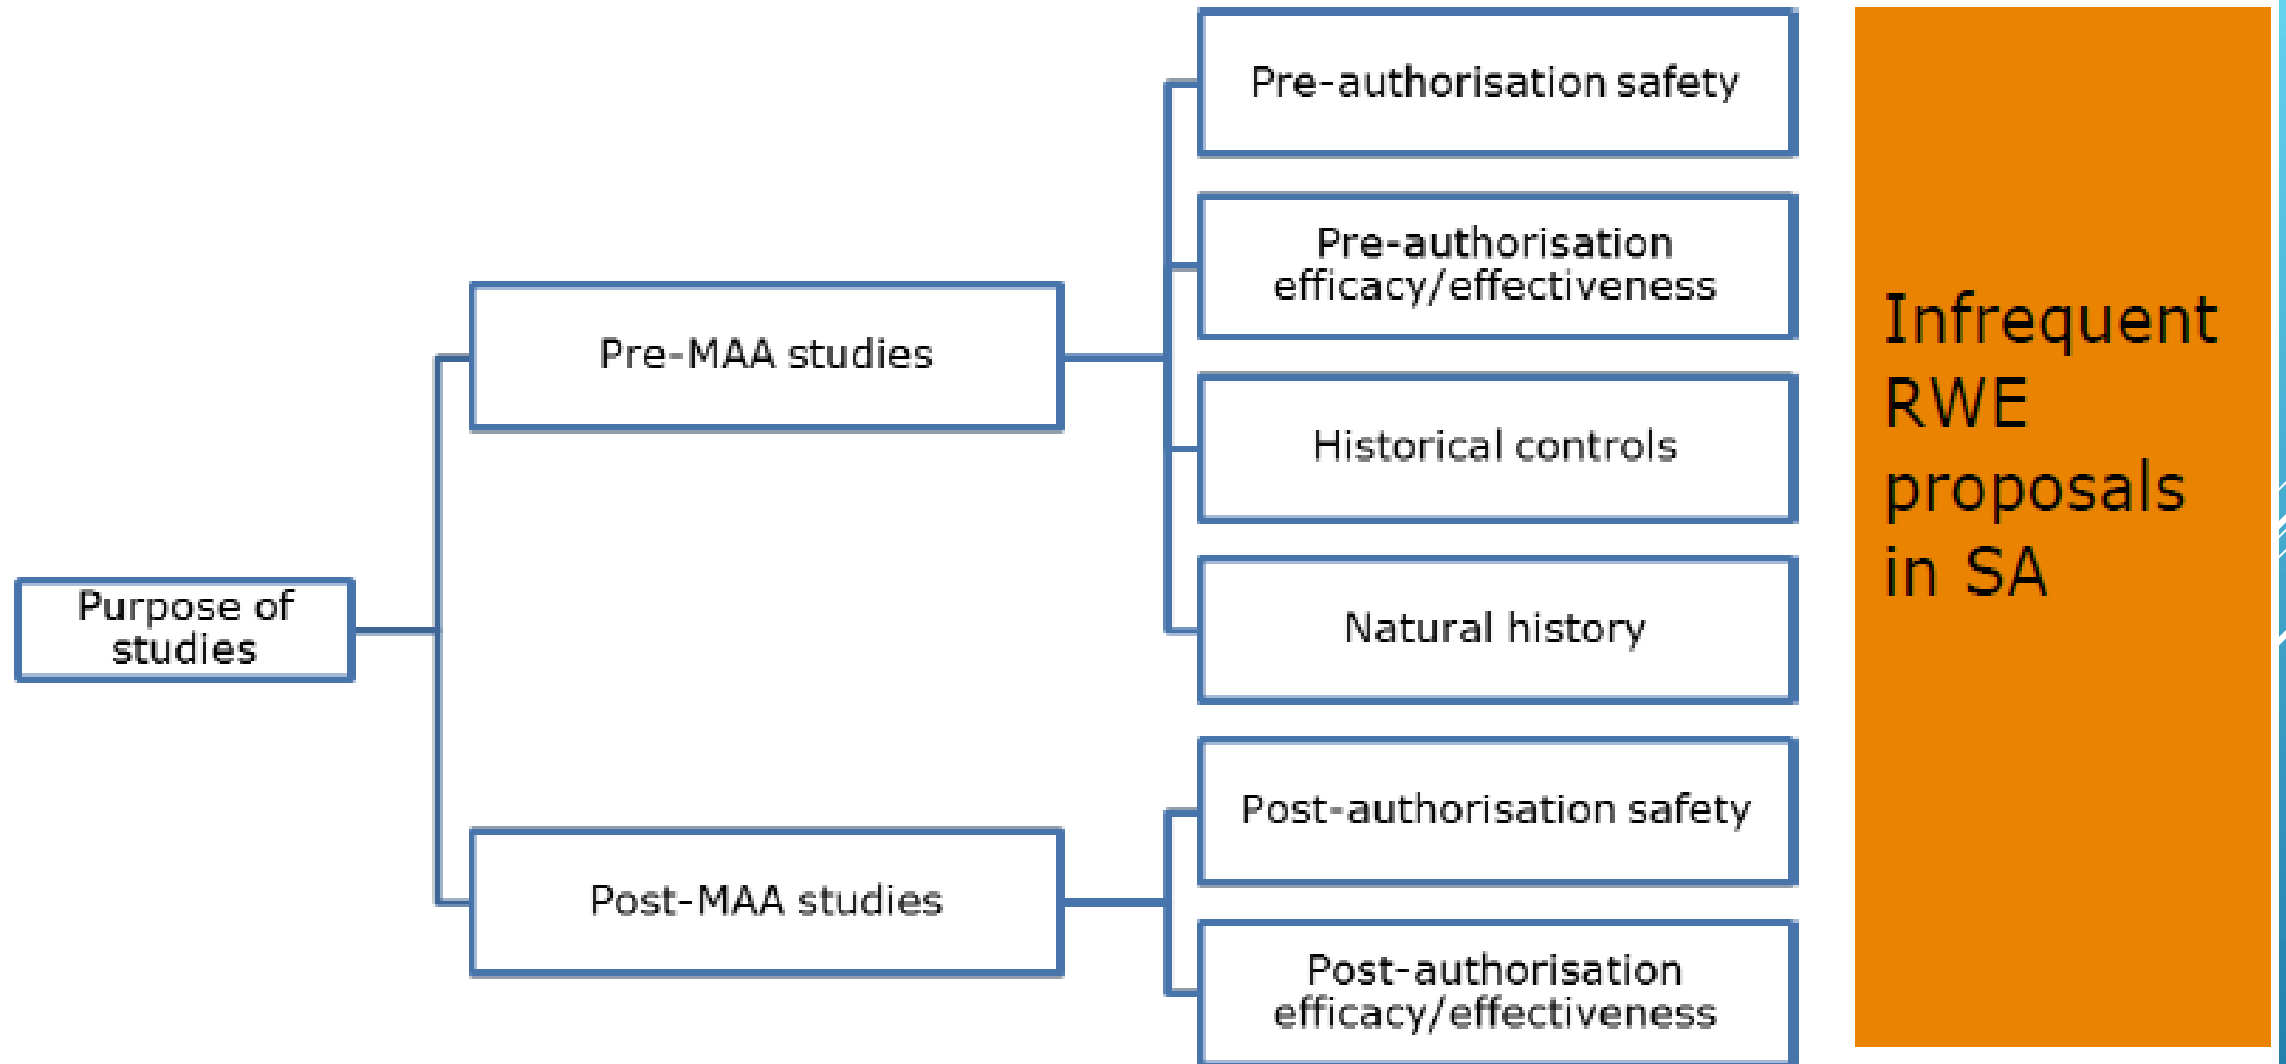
Purpose of studies

Pre-MAA studies

Post-MAA studies

Pre-authorisation safety

Pre-authorisation efficacy/effectiveness

Historical controls

Natural history

Post-authorisation safety

Post-authorisation efficacy/effectiveness

Infrequent RWE proposals in SA